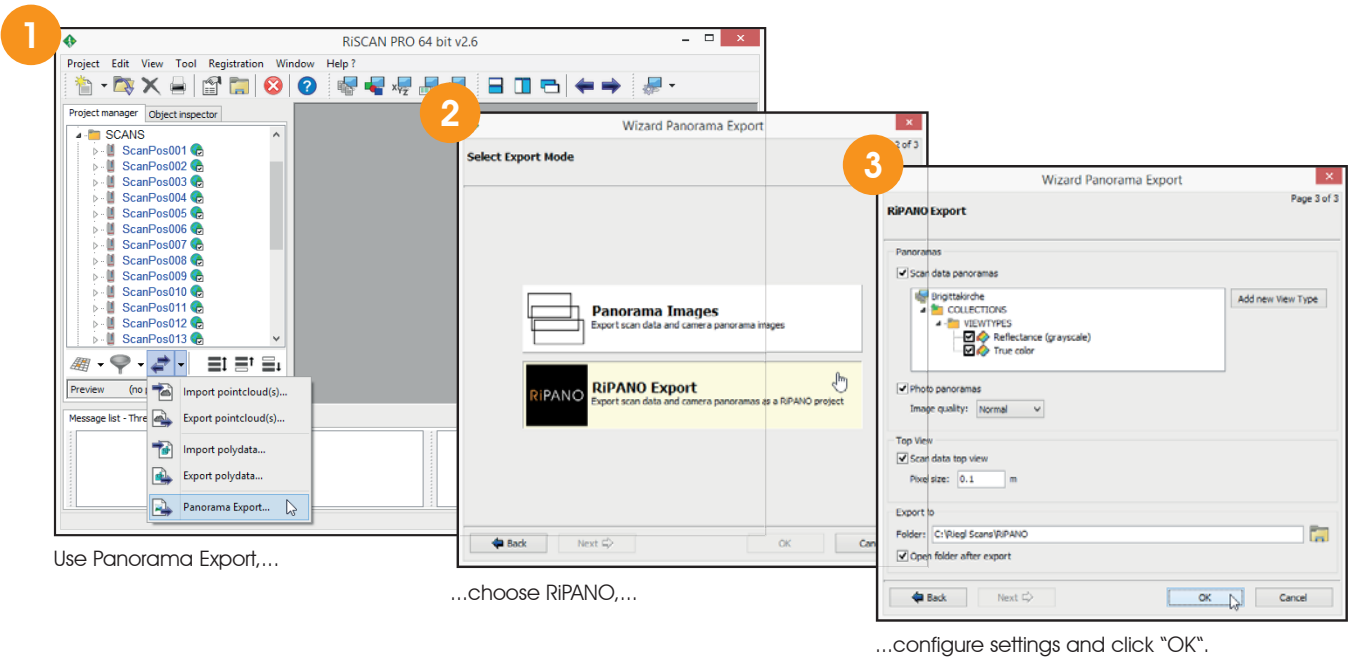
1

RiSCAN PRO 64 bit v2.6

Project Edit View Tool Registration Window Help ?

Project manager Object inspector

SCANS
ScanPos001
ScanPos002
ScanPos003
ScanPos004
ScanPos005
ScanPos006
ScanPos007
ScanPos008
ScanPos009
ScanPos010
ScanPos011
ScanPos012
ScanPos013

Preview (no

Import pointcloud(s)...
Export pointcloud(s)...
Import polydata...
Export polydata...
Panorama Export...

Message list - Thre

Use Panorama Export,...

2

Wizard Panorama Export

Select Export Mode

3 of 3

Panorama Images
Export scan data and camera panorama images

RiPANO

RiPANO Export
Export scan data and camera panoramas as a RiPANO project

Back Next OK Can

...choose RiPANO,...

3

Wizard Panorama Export

RiPANO Export

Page 3 of 3

Panoramas
Scan data panoramas
Brigittakirche
COLLECTIONS
VIEWTYPES
Reflectance (grayscale)
True color
Add new View Type

Photo panoramas
Image quality: Normal

Top View
Scan data top view
Pixel size: 0.1 m

Export to
Folder: C:\Riegl Scans\RiPANO
Open folder after export

Back Next OK Cancel

...configure settings and click "OK".